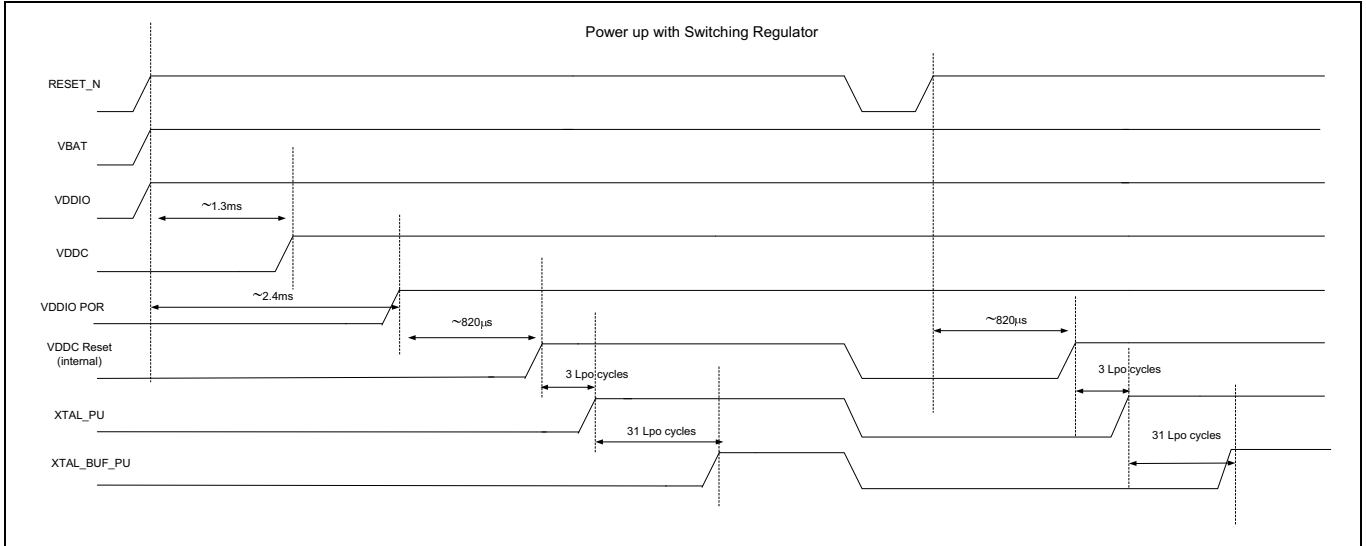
Power up with Switching Regulator

RESET_N

VBAT

VDDIO

~1.3ms

VDDC

VDDIO POR

~2.4ms

~820μs

~820μs

VDDC Reset (internal)

3 Lpo cycles

3 Lpo cycles

XTAL_PU

31 Lpo cycles

31 Lpo cycles

XTAL_BUF_PU